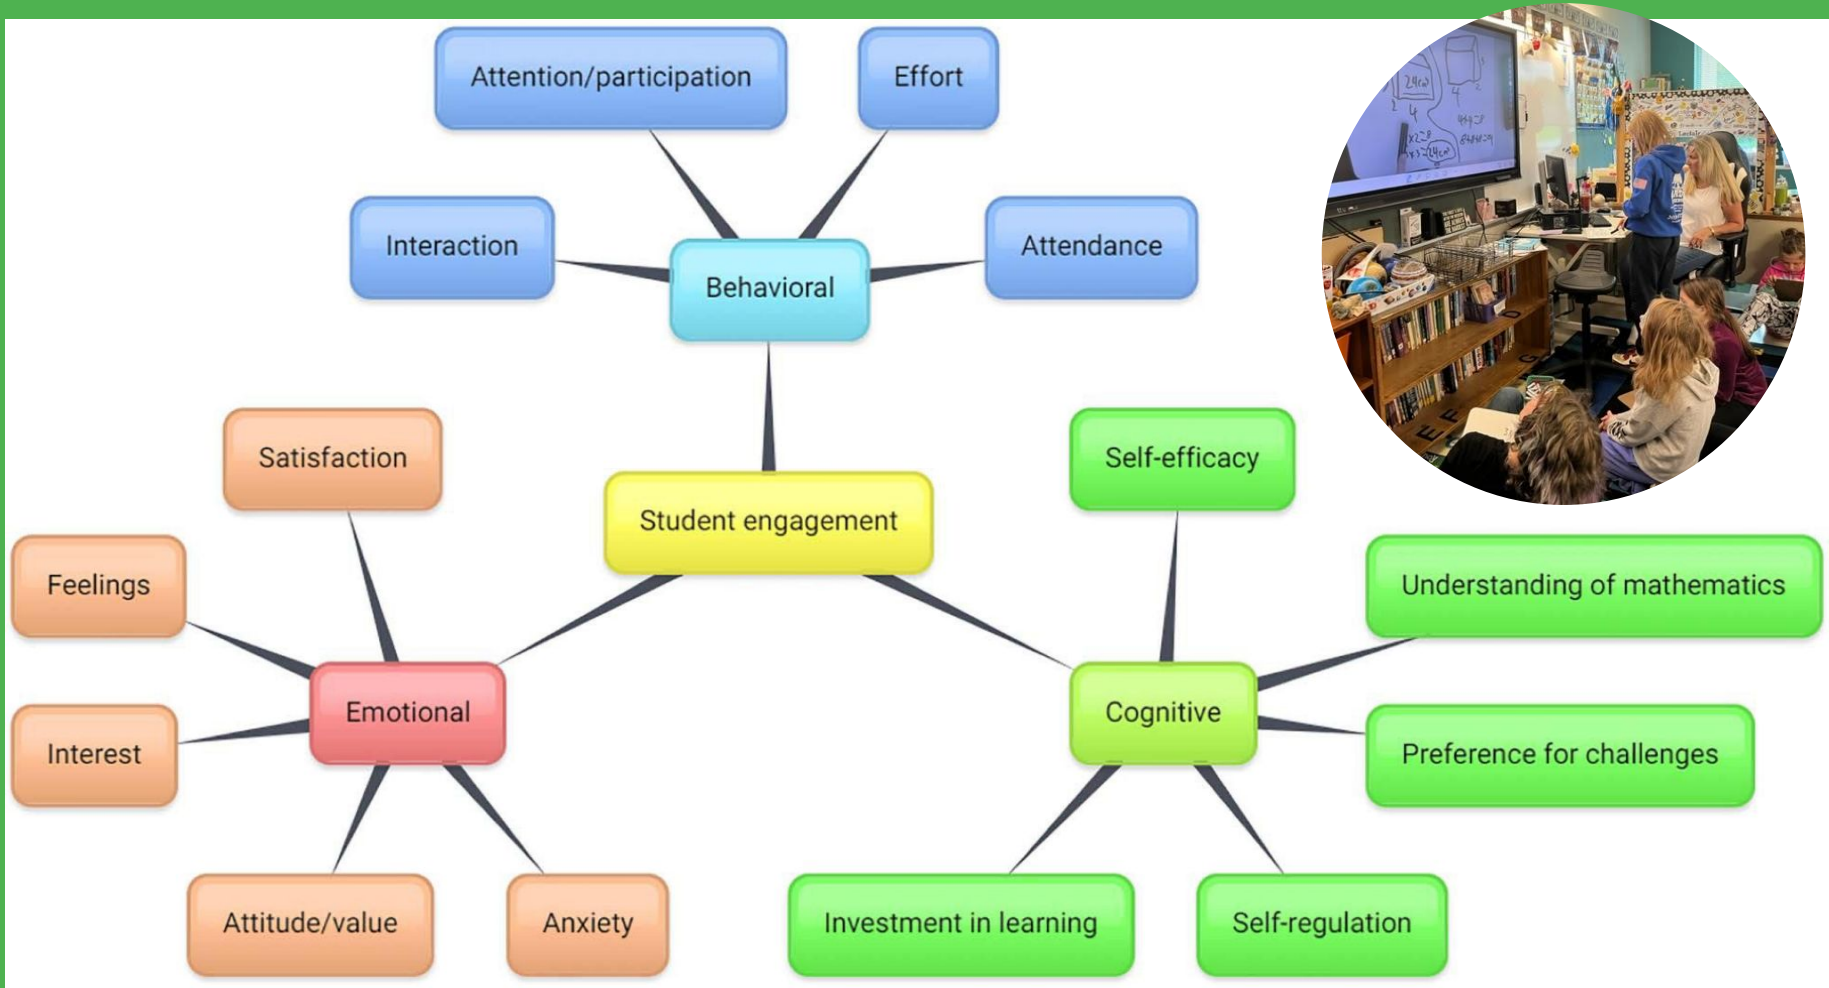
Attention/participation

Effort

Interaction

Behavioral

Attendance

Satisfaction

Student engagement

Self-efficacy

Feelings

Understanding of mathematics

Emotional

Cognitive

Interest

Preference for challenges

Attitude/value

Anxiety

Investment in learning

Self-regulation